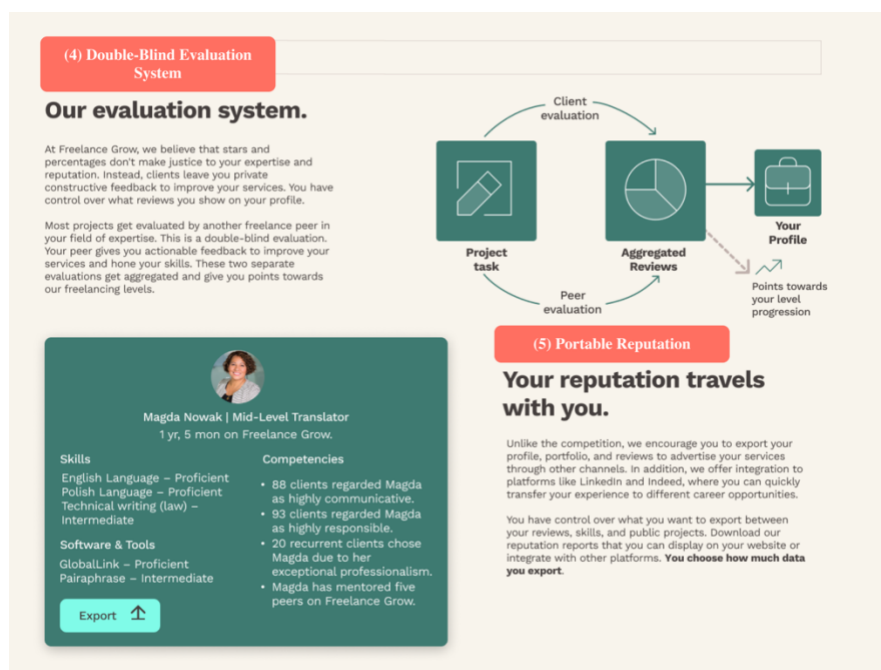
(4) Double-Blind Evaluation System

Our evaluation system.

At Freelance Grow, we believe that stars and percentages don't make justice to your expertise and reputation. Instead, clients leave you private constructive feedback to improve your services. You have control over what reviews you show on your profile.

Most projects get evaluated by another freelance peer in your field of expertise. This is a double-blind evaluation. Your peer gives you actionable feedback to improve your services and hone your skills. These two separate evaluations get aggregated and give you points towards our freelancing levels.

Client evaluation

Project task

Aggregated Reviews

Your Profile

Peer evaluation

Points towards your level progression

(5) Portable Reputation

Your reputation travels with you.

Unlike the competition, we encourage you to export your profile, portfolio, and reviews to advertise your services through other channels. In addition, we offer integration to platforms like LinkedIn and Indeed, where you can quickly transfer your experience to different career opportunities.

You have control over what you want to export between your reviews, skills, and public projects. Download our reputation reports that you can display on your website or integrate with other platforms. **You choose how much data you export**.

Magda Nowak | Mid-Level Translator
1 yr, 5 mon on Freelance Grow.

Skills
English Language – Proficient
Polish Language – Proficient
Technical writing (law) – Intermediate

Software & Tools
GlobalLink – Proficient
Pairaphrase – Intermediate

Competencies
• 88 clients regarded Magda as highly communicative.
• 93 clients regarded Magda as highly responsible.
• 20 recurrent clients chose Magda due to her exceptional professionalism.
• Magda has mentored five peers on Freelance Grow.

Export